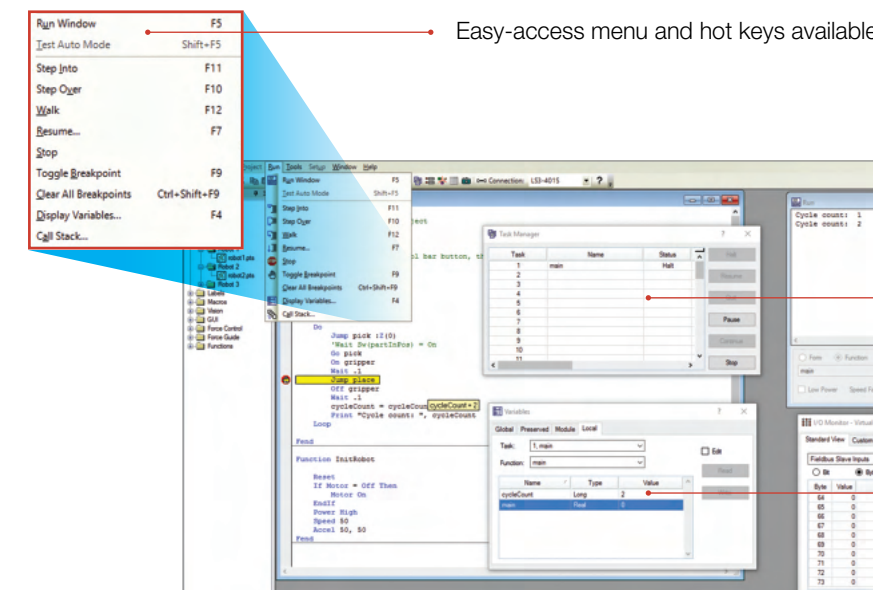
Run Window F5
Test Auto Mode Shift+F5
Step Into F11
Step Over F10
Walk F12
Resume... F7
Stop
Toggle Breakpoint F9
Clear All Breakpoints Ctrl+Shift+F9
Display Variables... F4
Call Stack...

Easy-access menu and hot keys available

Run Tools Setup Window Help
Connection: LS3-4015

Run Window F5
Test Auto Mode Shift+F5
Step Into F11
Step Over F10
Walk F12
Resume... F7
Stop
Toggle Breakpoint F9
Clear All Breakpoints Ctrl+Shift+F9
Display Variables... F4
Call Stack...

robot1.pts
Robot 2
robot2.pts
Robot 3
Labels
Macros
Vision
GUI
Force Control
Force Guide
Functions

ect
l bar button, th

Do
Jump pick :Z(0)
'Wait Sw(partInPos) = On
On gripper
Wait .1
Jump place
Off gripper
Wait .1
cycleCount = cycleCou cycleCount = 2
Print "Cycle count: ", cycleCount
Loop

Fend

Function InitRobot

Reset
If Motor = Off Then
Motor On
EndIf
Power High
Speed 50
Accel 50, 50
Fend

Task Manager ? ×
| Task | Name | Status |
|---|---|---|
| 1 | main | Halt |
| 2 | | |
| 3 | | |
| 4 | | |
| 5 | | |
| 6 | | |
| 7 | | |
| 8 | | |
| 9 | | |
| 10 | | |
| 11 | | |
Halt
Resume
Quit
Pause
Continue
Stop

Variables ? ×
Global Preserved Module Local
Task: 1, main
Edit
Function: main
Read
| Name | Type | Value |
|---|---|---|
| cycleCount | Long | 2 |
| main | Real | 0 |

Run
Cycle count: 1
Cycle count: 2
Form Function
main
Low Power Speed F

I/O Monitor - Virtual
Standard View Custom
Fieldbus Slave Inputs
Bit Byte
| Byte | Value |
|---|---|
| 64 | 0 |
| 65 | 0 |
| 66 | 0 |
| 67 | 0 |
| 68 | 0 |
| 69 | 0 |
| 70 | 0 |
| 71 | 0 |
| 72 | 0 |
| 73 | 0 |